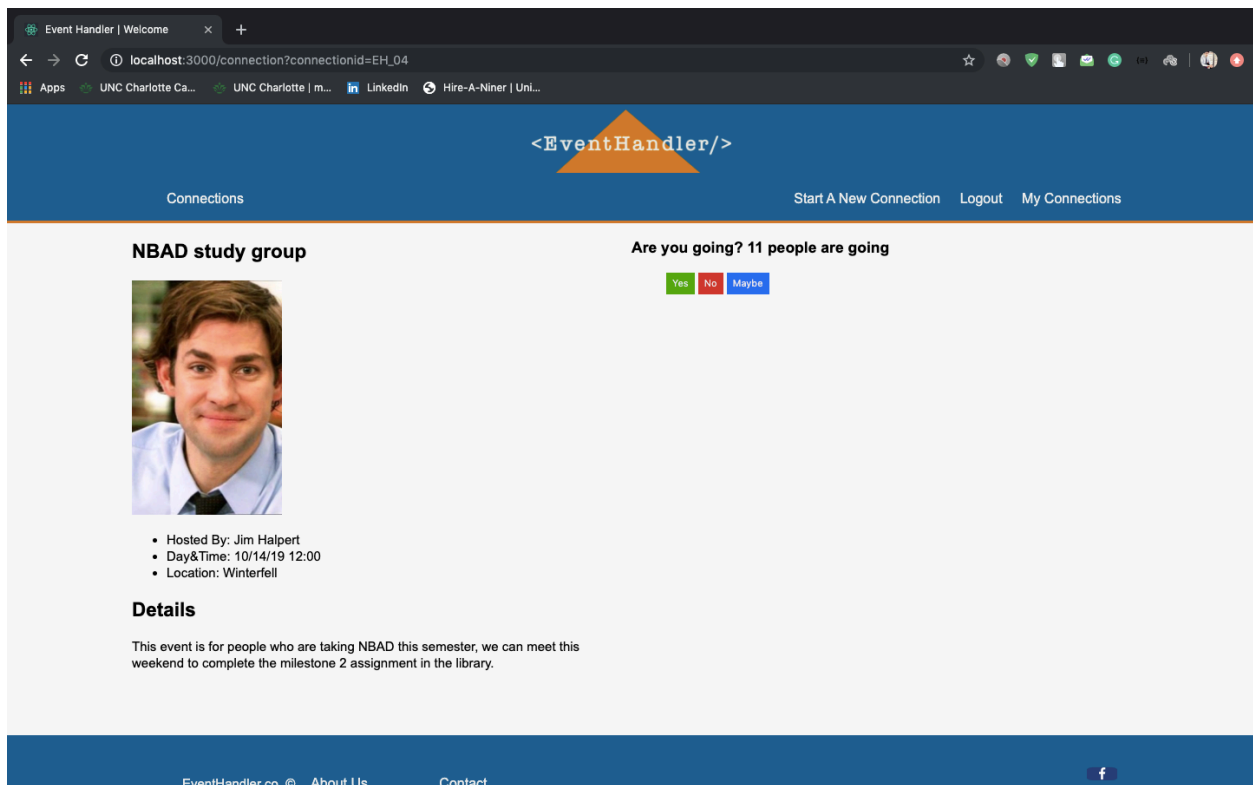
Event Handler | Welcome

localhost:3000/connection?connectionid=EH_04

Apps UNC Charlotte Ca... UNC Charlotte | m... LinkedIn Hire-A-Niner | Uni...

<EventHandler/>

Connections

Start A New Connection Logout My Connections

NBAD study group

Are you going? 11 people are going

Yes No Maybe

- Hosted By: Jim Halpert
- Day&Time: 10/14/19 12:00
- Location: Winterfell

Details

This event is for people who are taking NBAD this semester, we can meet this weekend to complete the milestone 2 assignment in the library.

EventHandler.co © About Us Contact

f